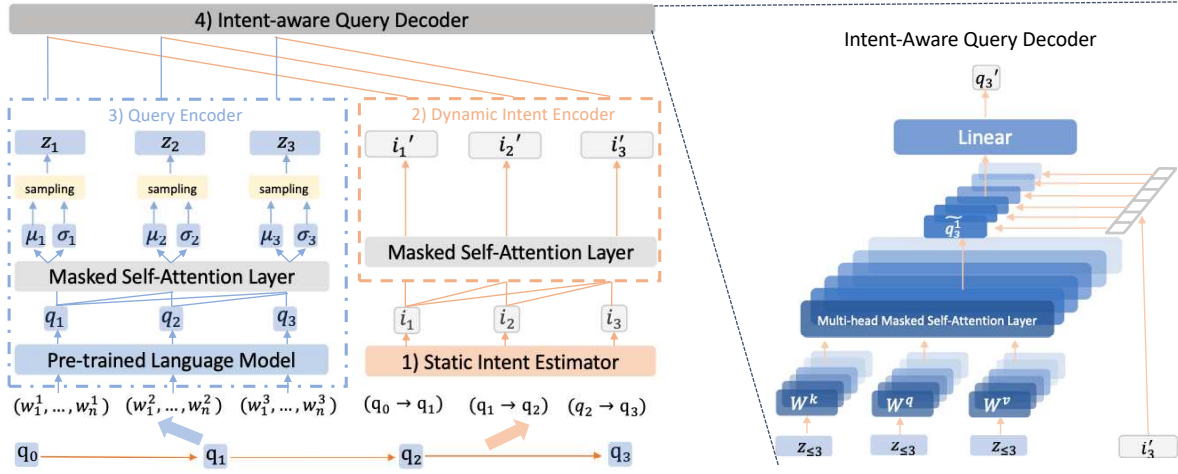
4) Intent-aware Query Decoder

3) Query Encoder

$z_1$ $z_2$ $z_3$

sampling sampling sampling

$\mu_1$ $\sigma_1$ $\mu_2$ $\sigma_2$ $\mu_3$ $\sigma_3$

Masked Self-Attention Layer

$q_1$ $q_2$ $q_3$

Pre-trained Language Model

$(w_1^1, \ldots, w_n^1)$ $(w_1^2, \ldots, w_n^2)$ $(w_1^3, \ldots, w_n^3)$

2) Dynamic Intent Encoder

$i_1'$ $i_2'$ $i_3'$

Masked Self-Attention Layer

$i_1$ $i_2$ $i_3$

1) Static Intent Estimator

$(q_0 \rightarrow q_1)$ $(q_1 \rightarrow q_2)$ $(q_2 \rightarrow q_3)$

$q_0$ $q_1$ $q_2$ $q_3$

Intent-Aware Query Decoder

$q_3'$

Linear

$\widetilde{q_3^1}$

Multi-head Masked Self-Attention Layer

$W^k$ $W^q$ $W^v$

$z_{\leq 3}$ $z_{\leq 3}$ $z_{\leq 3}$

$i_3'$